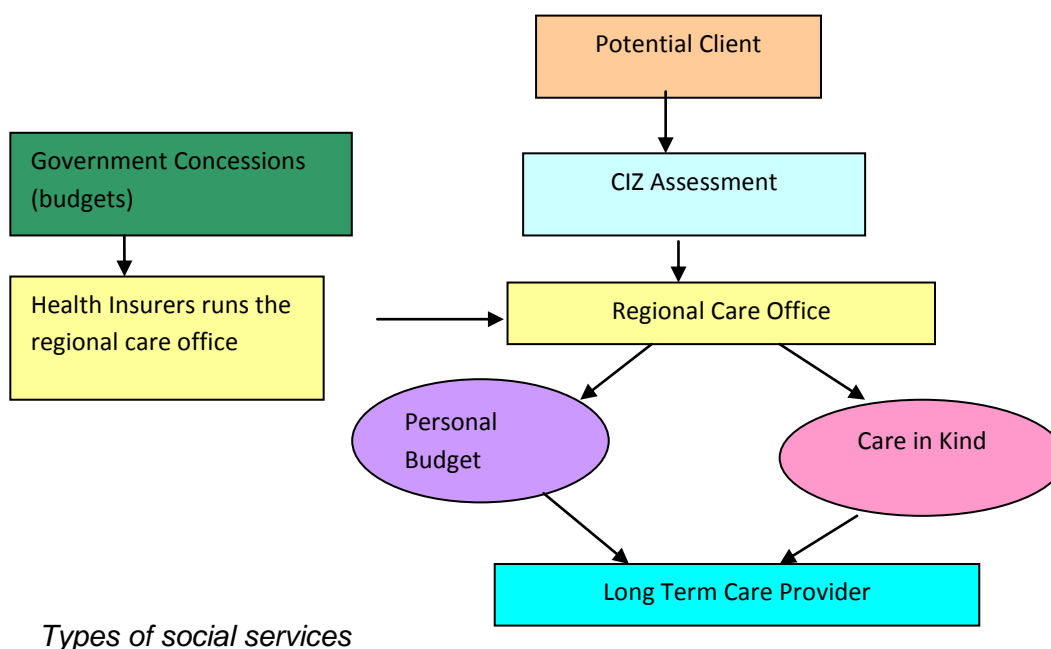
Potential Client

Government Concessions (budgets)

CIZ Assessment

Health Insurers runs the regional care office

Regional Care Office

Personal Budget

Care in Kind

Long Term Care Provider

Types of social services